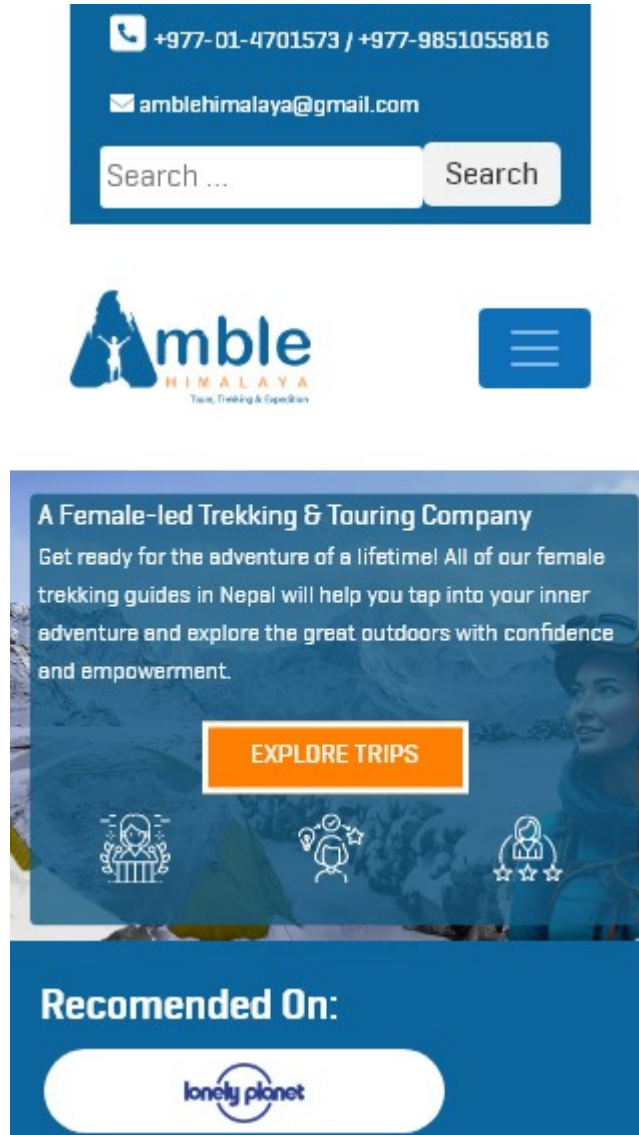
+977-01-4701573 / +977-9851055816

amblehimalaya@gmail.com

Search ...

Search

Amble
HIMALAYA
Tours, Trekking & Expedition

A Female-led Trekking & Touring Company

Get ready for the adventure of a lifetime! All of our female trekking guides in Nepal will help you tap into your inner adventure and explore the great outdoors with confidence and empowerment.

EXPLORE TRIPS

Recomended On:

lonely planet